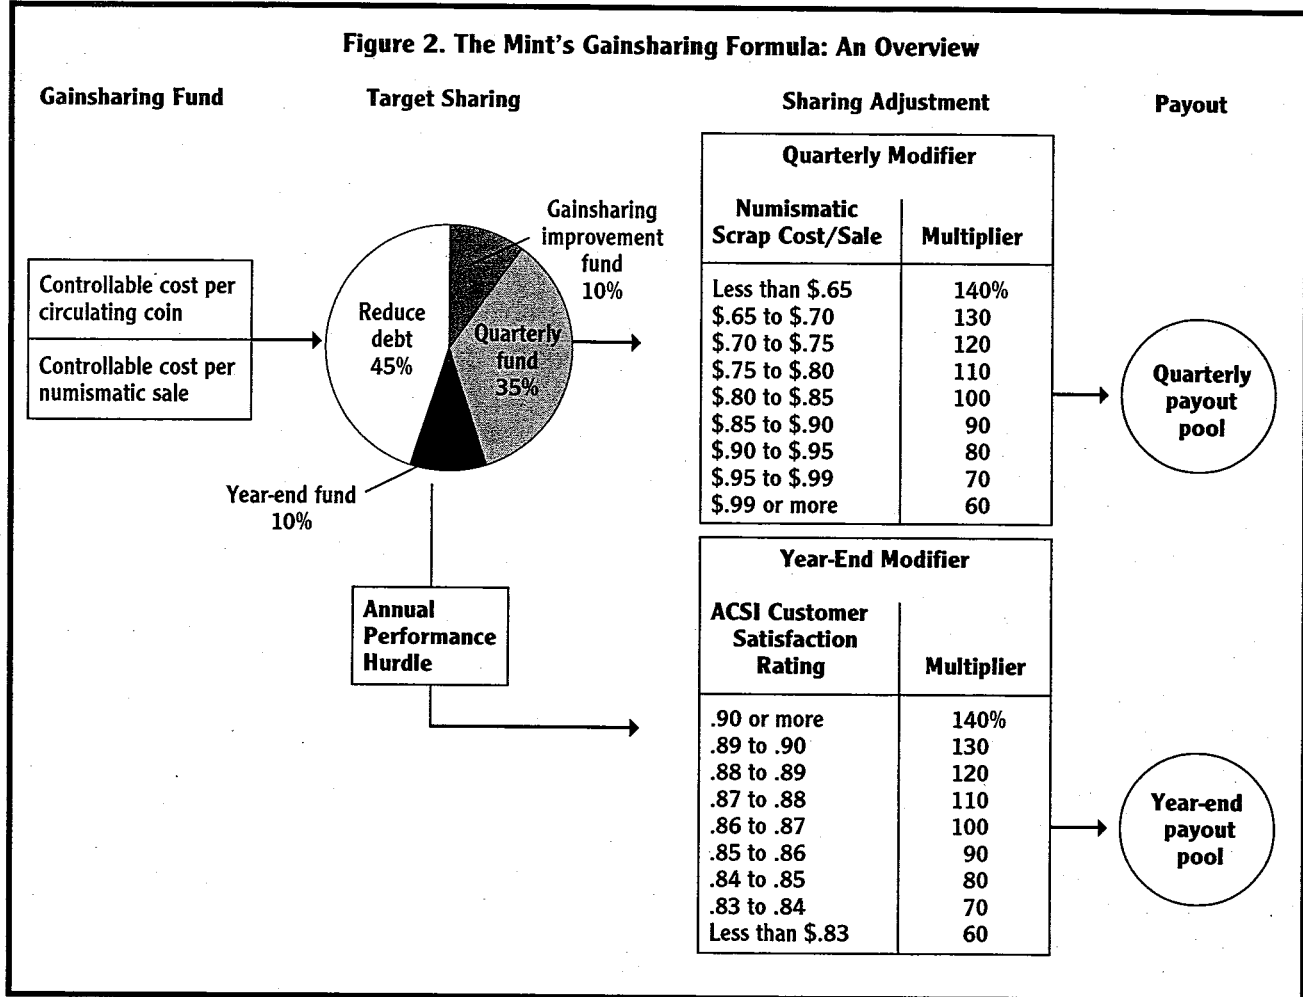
Figure 2. The Mint's Gainsharing Formula: An Overview

Gainsharing Fund

Target Sharing

Sharing Adjustment

Payout

Controllable cost per circulating coin

Controllable cost per numismatic sale

Reduce debt 45%

Quarterly fund 35%

Gainsharing improvement fund 10%

Year-end fund 10%

Annual Performance Hurdle

Quarterly Modifier

| Numismatic Scrap Cost/Sale | Multiplier |
|---|---|
| Less than \$.65 | 140% |
| \$.65 to \$.70 | 130 |
| \$.70 to \$.75 | 120 |
| \$.75 to \$.80 | 110 |
| \$.80 to \$.85 | 100 |
| \$.85 to \$.90 | 90 |
| \$.90 to \$.95 | 80 |
| \$.95 to \$.99 | 70 |
| \$.99 or more | 60 |

Year-End Modifier

| ACSI Customer Satisfaction Rating | Multiplier |
|---|---|
| .90 or more | 140% |
| .89 to .90 | 130 |
| .88 to .89 | 120 |
| .87 to .88 | 110 |
| .86 to .87 | 100 |
| .85 to .86 | 90 |
| .84 to .85 | 80 |
| .83 to .84 | 70 |
| Less than \$.83 | 60 |

Quarterly payout pool

Year-end payout pool